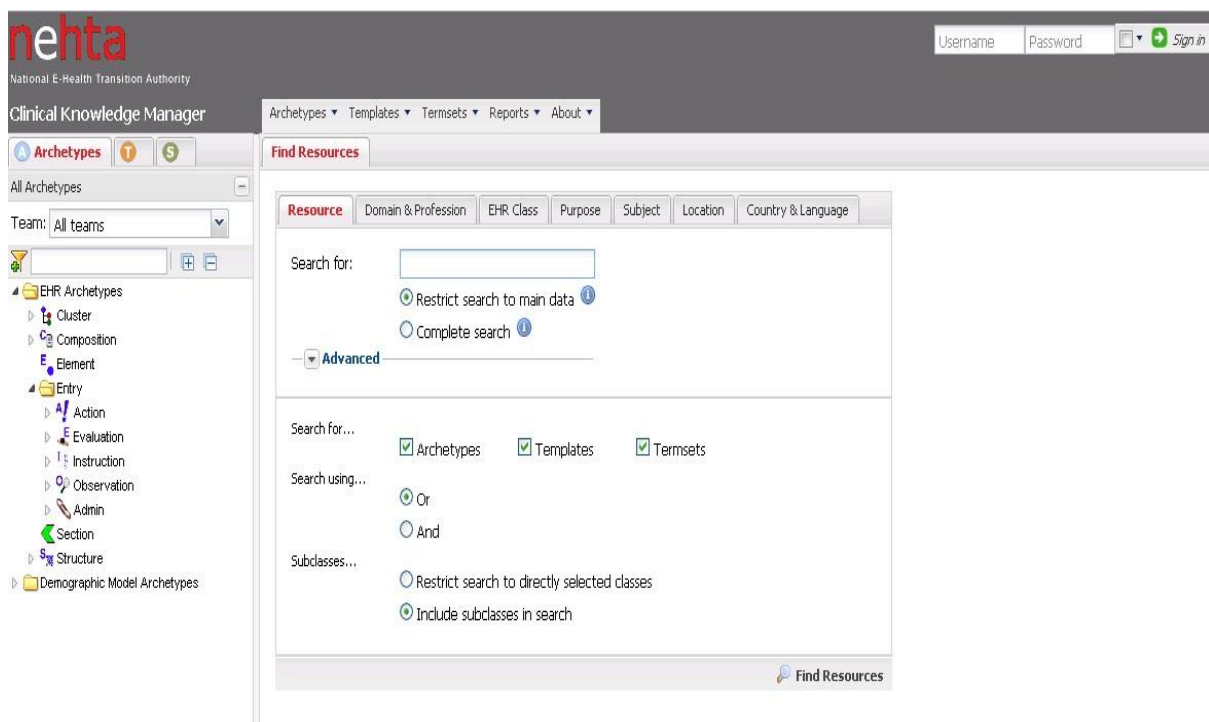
nehta
National E-Health Transition Authority

Username Password Sign in

Clinical Knowledge Manager

Archetypes ▾ Templates ▾ Termsets ▾ Reports ▾ About ▾

Archetypes T S

Find Resources

All Archetypes

Team: All teams

EHR Archetypes
Cluster
Composition
Element
Entry
Action
Evaluation
Instruction
Observation
Admin
Section
Structure
Demographic Model Archetypes

Resource | Domain & Profession | EHR Class | Purpose | Subject | Location | Country & Language

Search for:

Restrict search to main data

Complete search

Advanced

Search for...
Archetypes Templates Termsets

Search using...
Or
And

Subclasses...
Restrict search to directly selected classes
Include subclasses in search

Find Resources